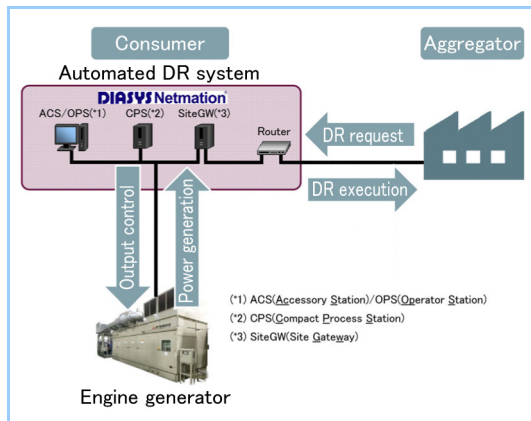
Consumer

Aggregator

Automated DR system

DIASYS Netmation

ACS/OPS(*1)

CPS(*2)

SiteGW(*3)

Router

DR request

DR execution

Output control

Power generation

(*1) ACS(Accessory Station)/OPS(Operator Station)
(*2) CPS(Compact Process Station)
(*3) SiteGW(Site Gateway)

Engine generator